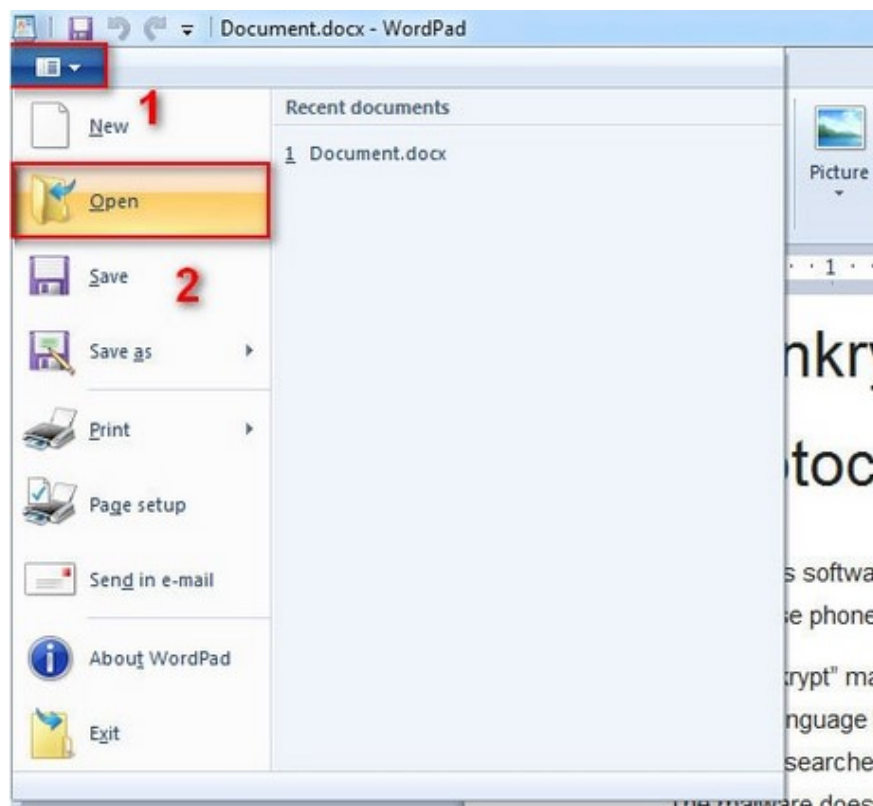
Document.docx - WordPad

1

New

Open

2

Save

Save as

Print

Page setup

Send in e-mail

About WordPad

Exit

Recent documents

1 Document.docx

Picture

1

nkry

toc

s softwa

e phone

krypt" ma

nguage

searche

The malware does